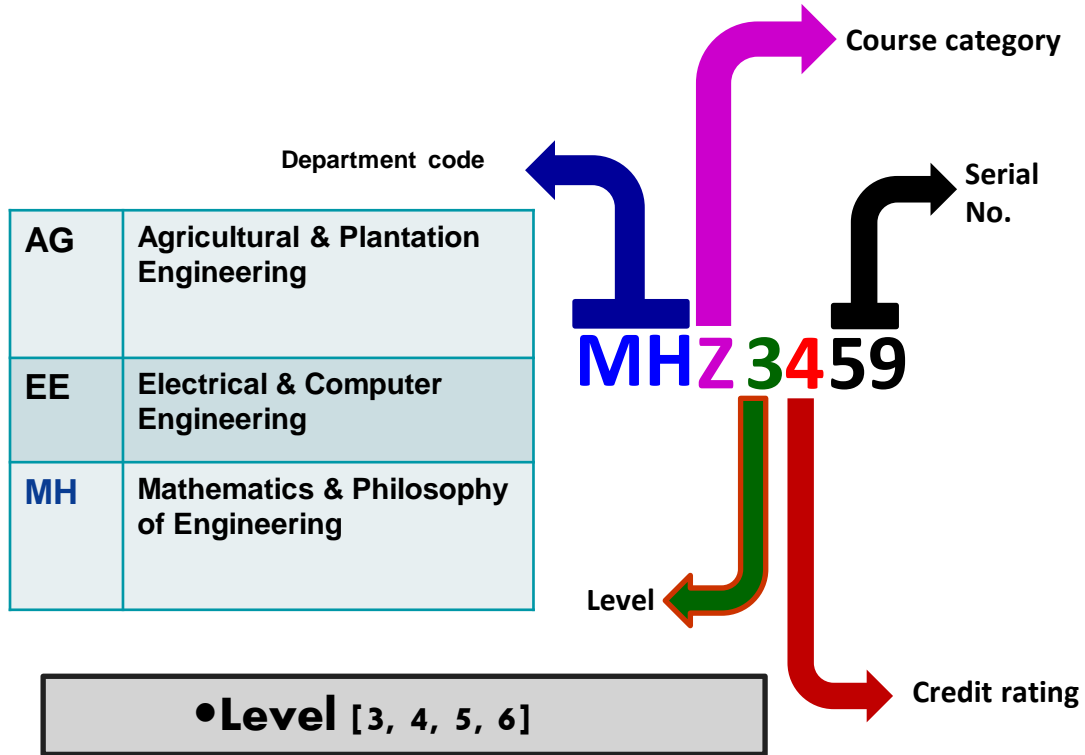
Course category

Department code

Serial No.

| AG | Agricultural & Plantation Engineering |
|---|---|
| EE | Electrical & Computer Engineering |
| MH | Mathematics & Philosophy of Engineering |

MHZ3459

Level

Credit rating

•Level [3, 4, 5, 6]